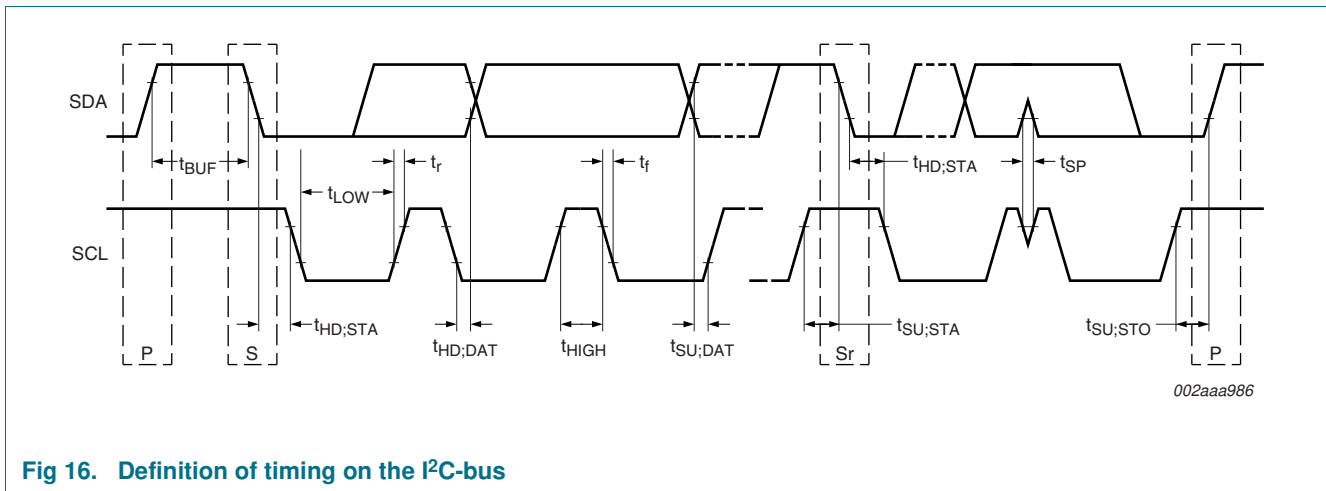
SDA

$t_{BUF}$

$t_r$

$t_f$

$t_{HD;STA}$

$t_{SP}$

$t_{LOW}$

SCL

P

S

$t_{HD;STA}$

$t_{HD;DAT}$

$t_{HIGH}$

$t_{SU;DAT}$

Sr

$t_{SU;STA}$

$t_{SU;STO}$

P

002aaa986

Fig 16. Definition of timing on the I$^2$C-bus